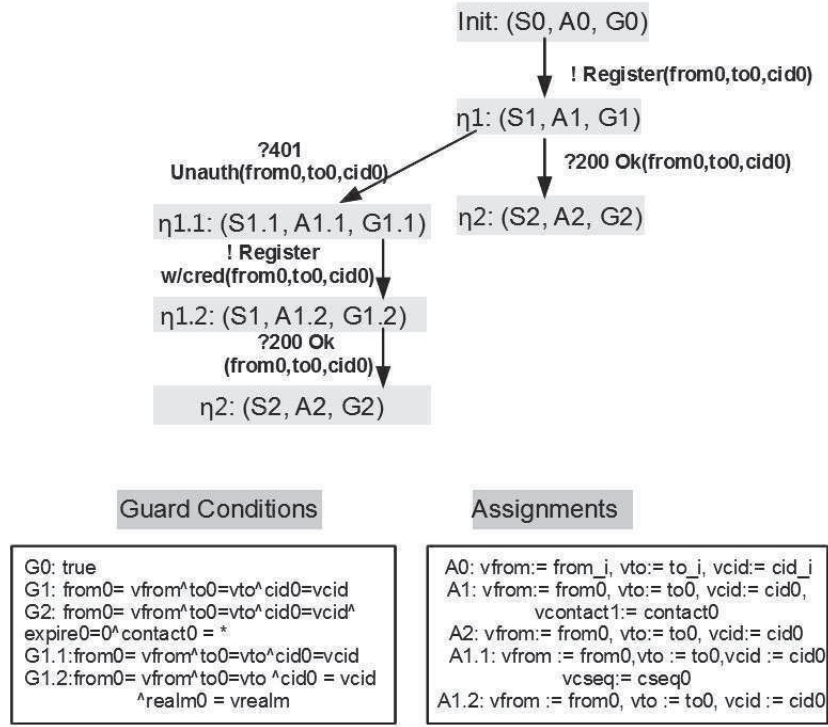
Init: (S0, A0, G0)

! Register(from0,to0,cid0)

η1: (S1, A1, G1)

?401 Unauth(from0,to0,cid0)

?200 Ok(from0,to0,cid0)

η1.1: (S1.1, A1.1, G1.1)

η2: (S2, A2, G2)

! Register w/cred(from0,to0,cid0)

η1.2: (S1, A1.2, G1.2)

?200 Ok (from0,to0,cid0)

η2: (S2, A2, G2)

Guard Conditions

Assignments

G0: true
G1: from0= vfrom^to0=vto^cid0=vcid
G2: from0= vfrom^to0=vto^cid0=vcid^ expire0=0^contact0 = *
G1.1:from0= vfrom^to0=vto^cid0=vcid
G1.2:from0= vfrom^to0=vto ^cid0 = vcid ^realm0 = vrealm

A0: vfrom:= from_i, vto:= to_i, vcid:= cid_i
A1: vfrom:= from0, vto:= to0, vcid:= cid0, vcontact1:= contact0
A2: vfrom:= from0, vto:= to0, vcid:= cid0
A1.1: vfrom := from0,vto := to0,vcid := cid0 vcseq:= cseq0
A1.2: vfrom := from0, vto := to0, vcid := cid0